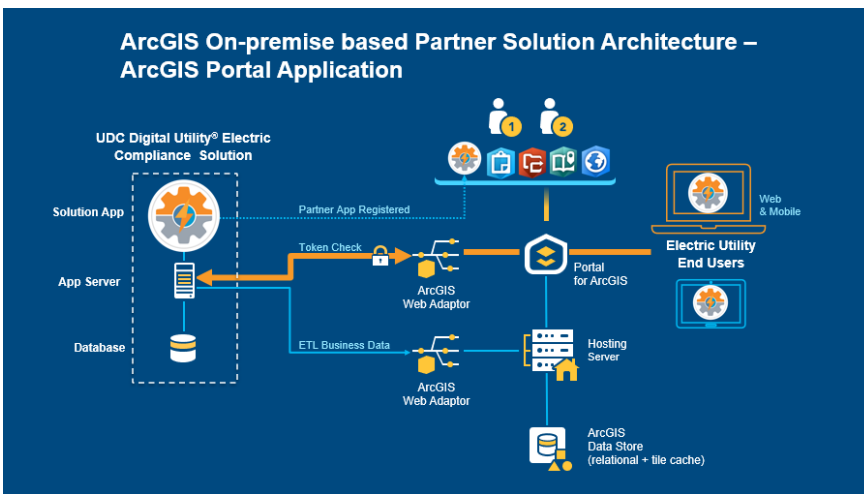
ArcGIS On-premise based Partner Solution Architecture – ArcGIS Portal Application

UDC Digital Utility® Electric Compliance Solution

Solution App

App Server

Database

1

2

Partner App Registered

Token Check

ETL Business Data

ArcGIS Web Adaptor

ArcGIS Web Adaptor

Portal for ArcGIS

Hosting Server

ArcGIS Data Store (relational + tile cache)

Web & Mobile

Electric Utility End Users